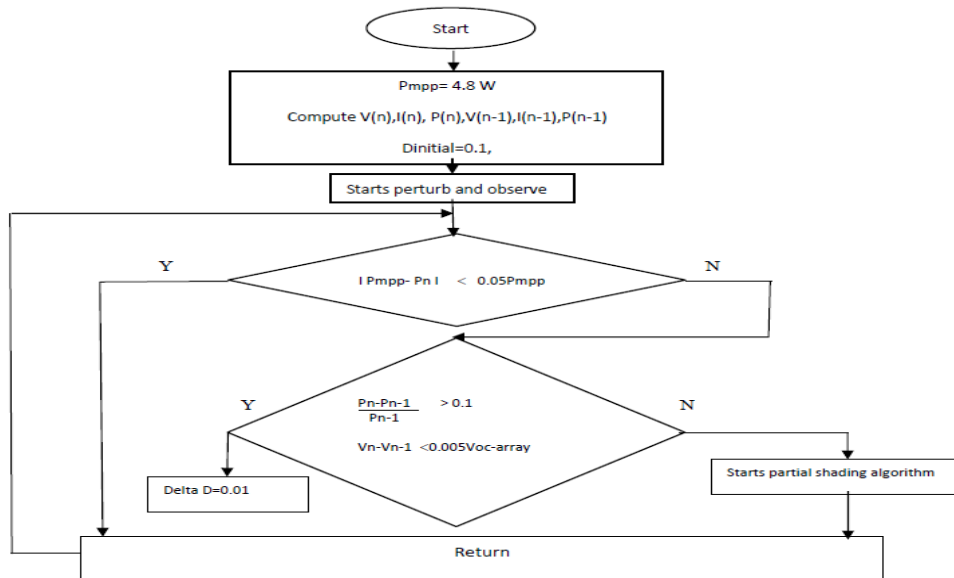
Start

Pmpp= 4.8 W

Compute V(n),I(n), P(n),V(n-1),I(n-1),P(n-1)

Dinitial=0.1,

Starts perturb and observe

Y

I Pmpp- Pn I < 0.05Pmpp

N

Y

$\frac{Pn-Pn-1}{Pn-1}$ > 0.1

Vn-Vn-1 <0.005Voc-array

N

Delta D=0.01

Starts partial shading algorithm

Return